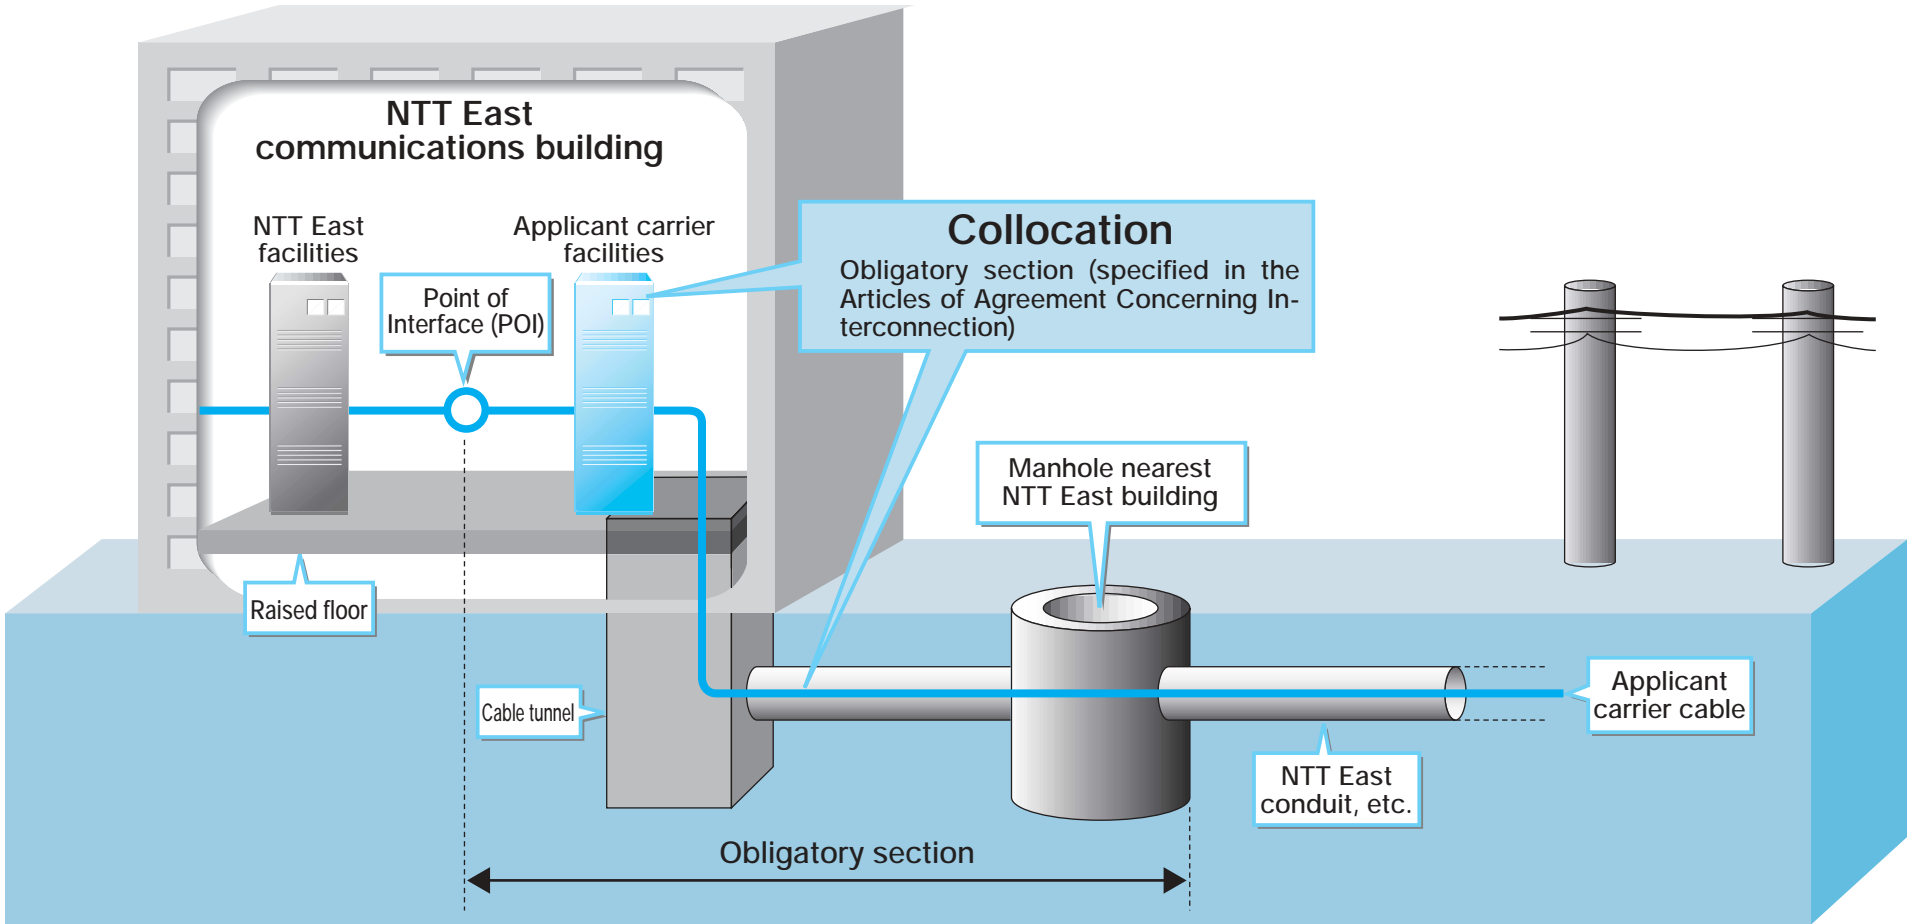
NTT East communications building

NTT East facilities

Applicant carrier facilities

Point of Interface (POI)

Collocation

Obligatory section (specified in the Articles of Agreement Concerning Interconnection)

Manhole nearest NTT East building

Raised floor

Cable tunnel

Applicant carrier cable

NTT East conduit, etc.

Obligatory section